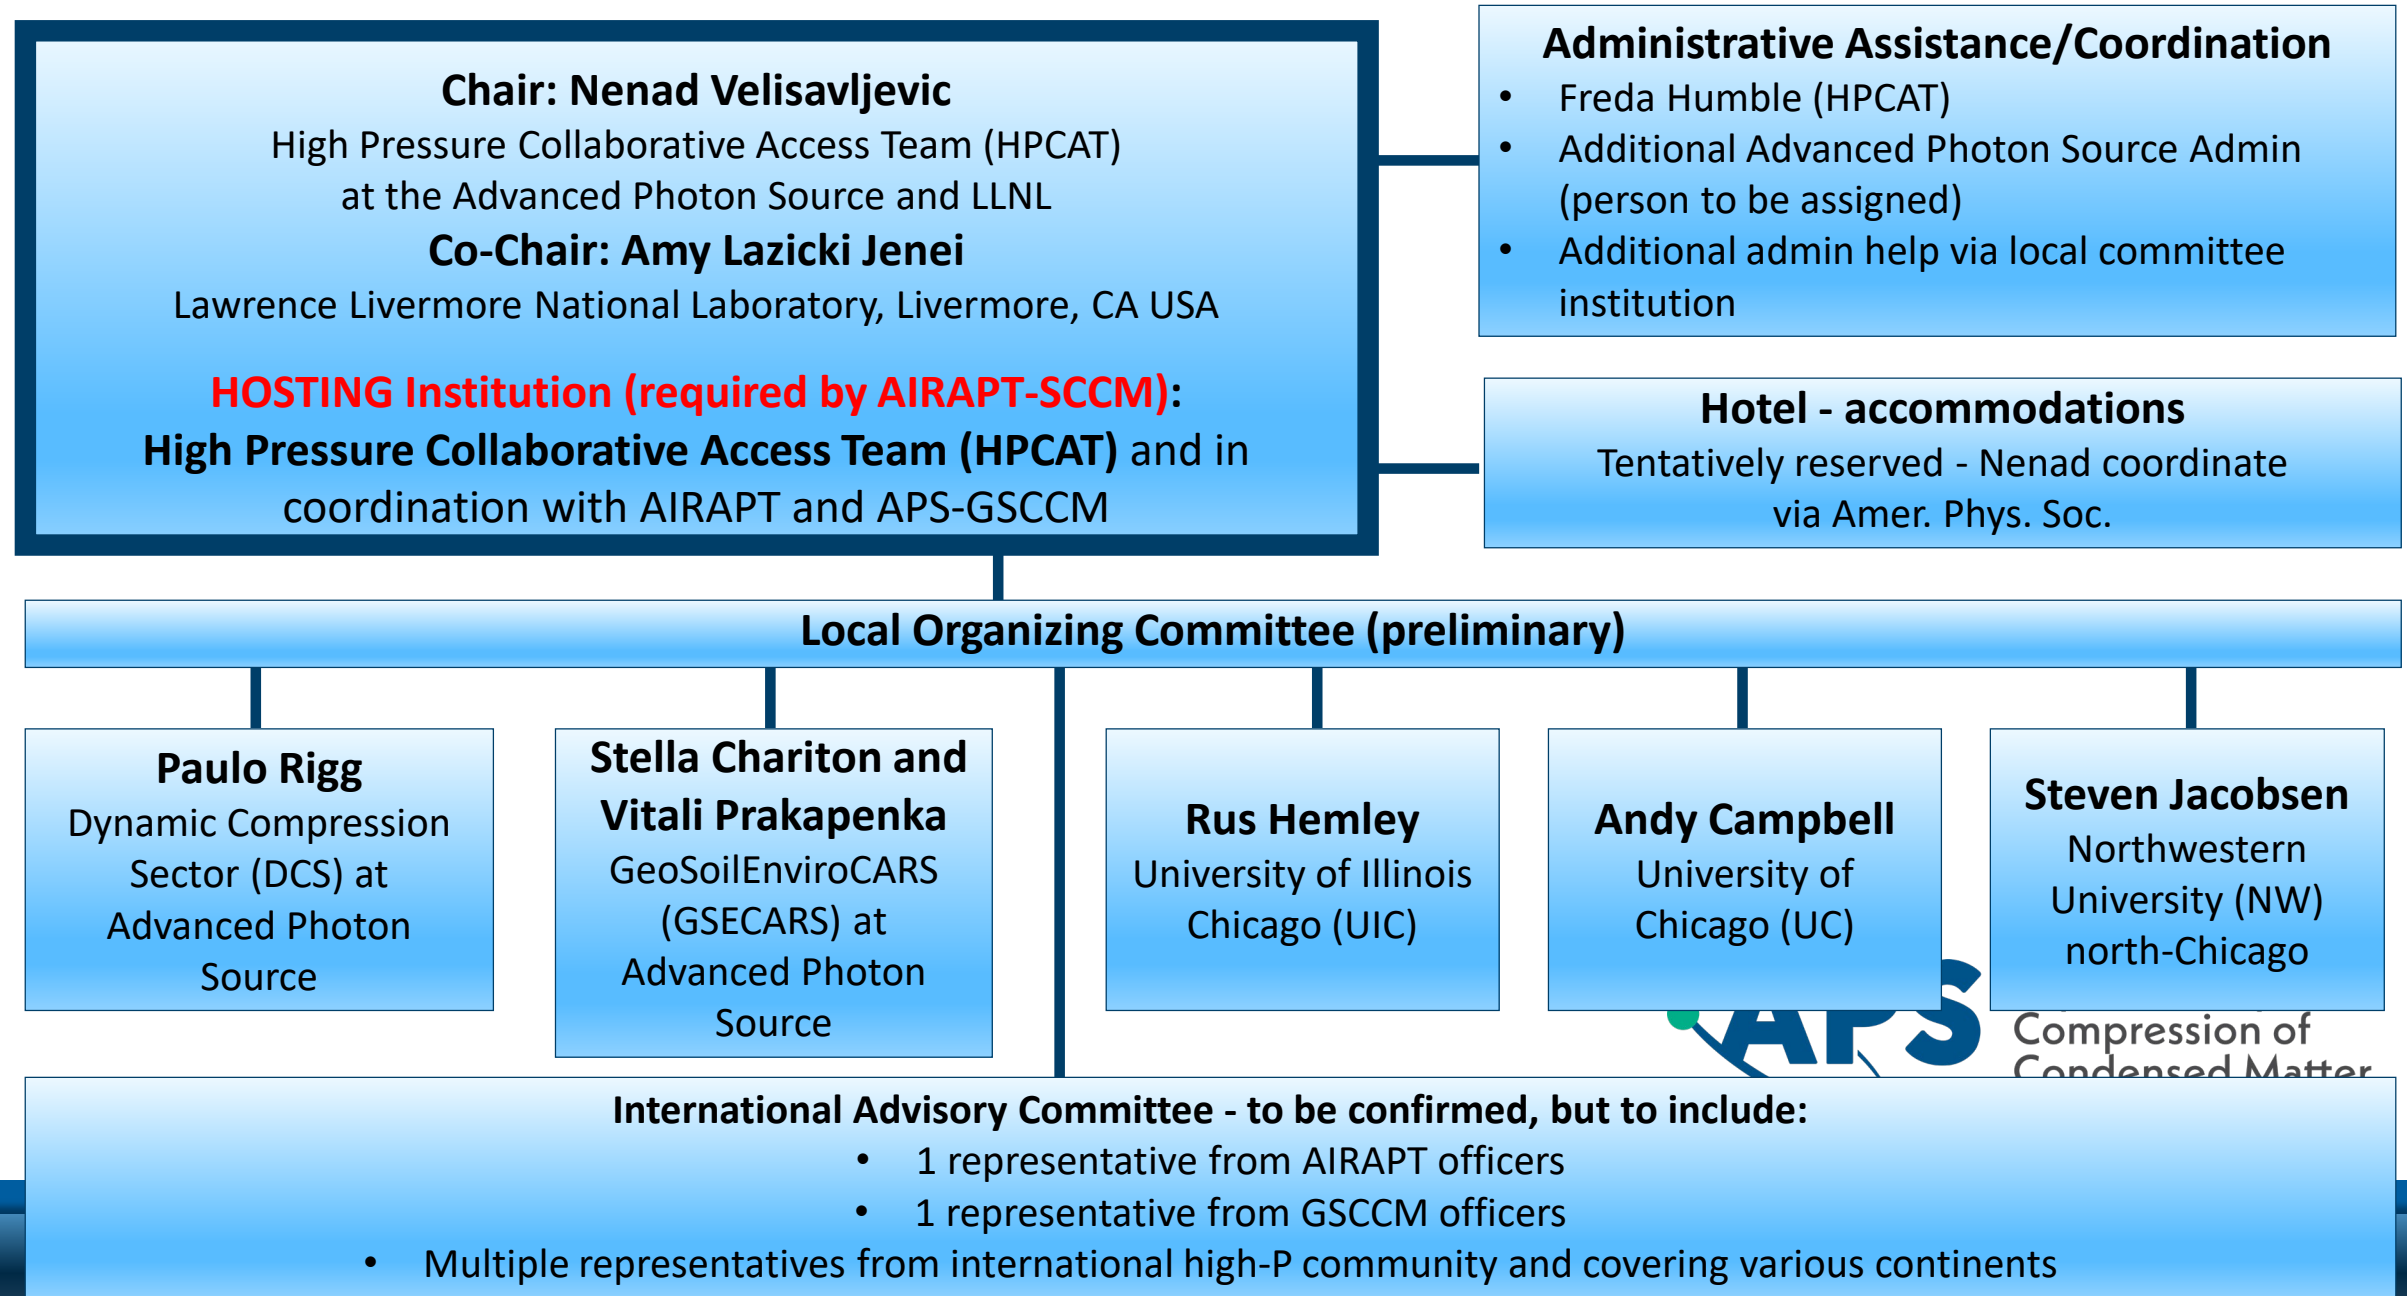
Chair: Nenad Velisavljevic
High Pressure Collaborative Access Team (HPCAT) at the Advanced Photon Source and LLNL
Co-Chair: Amy Lazicki Jenei
Lawrence Livermore National Laboratory, Livermore, CA USA

HOSTING Institution (required by AIRAPT-SCCM):
High Pressure Collaborative Access Team (HPCAT) and in coordination with AIRAPT and APS-GSCCM

Administrative Assistance/Coordination
- Freda Humble (HPCAT)
- Additional Advanced Photon Source Admin (person to be assigned)
- Additional admin help via local committee institution

Hotel - accommodations
Tentatively reserved - Nenad coordinate via Amer. Phys. Soc.

Local Organizing Committee (preliminary)

Paulo Rigg
Dynamic Compression Sector (DCS) at Advanced Photon Source

Stella Chariton and Vitali Prakapenka
GeoSoilEnviroCARS (GSECARS) at Advanced Photon Source

Rus Hemley
University of Illinois Chicago (UIC)

Andy Campbell
University of Chicago (UC)

Steven Jacobsen
Northwestern University (NW) north-Chicago

APS Compression of Condensed Matter

International Advisory Committee - to be confirmed, but to include:
- 1 representative from AIRAPT officers
- 1 representative from GSCCM officers
- Multiple representatives from international high-P community and covering various continents